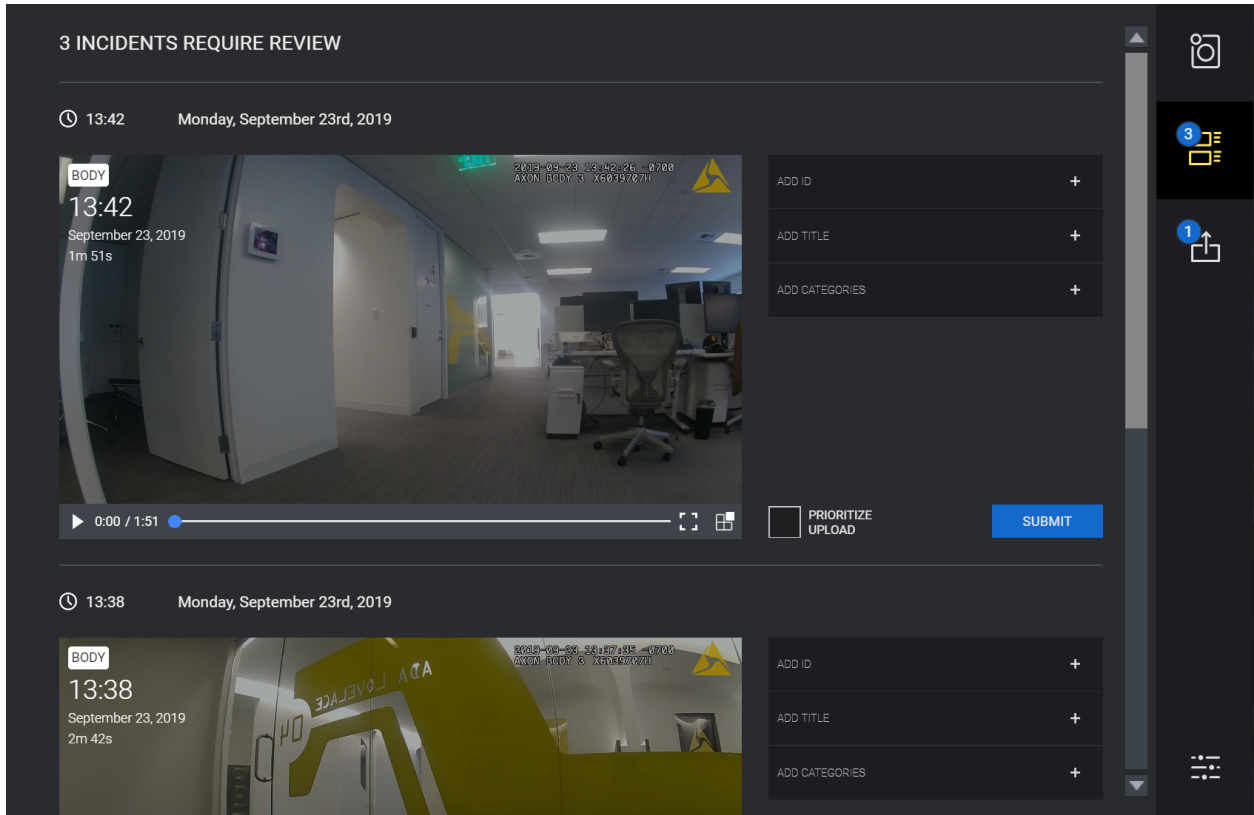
3 INCIDENTS REQUIRE REVIEW

13:42 Monday, September 23rd, 2019

2019-09-23 13:42:26 -0700
AXON BODY 3 X6039707H

BODY
13:42
September 23, 2019
1m 51s

0:00 / 1:51

ADD ID +
ADD TITLE +
ADD CATEGORIES +

PRIORITIZE UPLOAD

SUBMIT

13:38 Monday, September 23rd, 2019

2019-09-23 13:37:35 -0700
AXON BODY 3 X6039707H

BODY
13:38
September 23, 2019
2m 42s

ADA LOVELACE

ADD ID +
ADD TITLE +
ADD CATEGORIES +

3
1